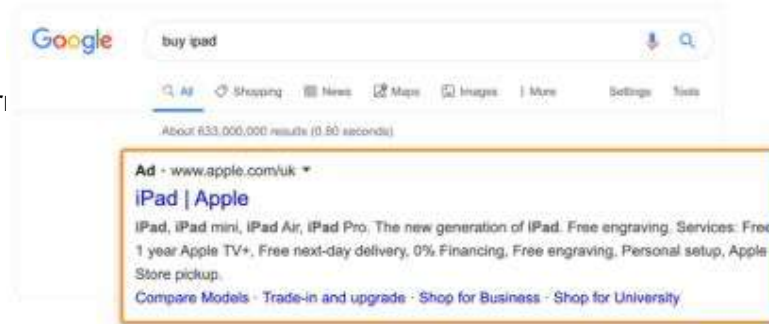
Google

buy ipad

All Shopping News Maps Images More Settings Tools

About 633,000,000 results (0.80 seconds)

Ad · www.apple.com/uk ▾

iPad | Apple

iPad, iPad mini, iPad Air, iPad Pro. The new generation of iPad. Free engraving. Services: Free 1 year Apple TV+, Free next-day delivery, 0% Financing, Free engraving, Personal setup, Apple Store pickup.

Compare Models · Trade-in and upgrade · Shop for Business · Shop for University